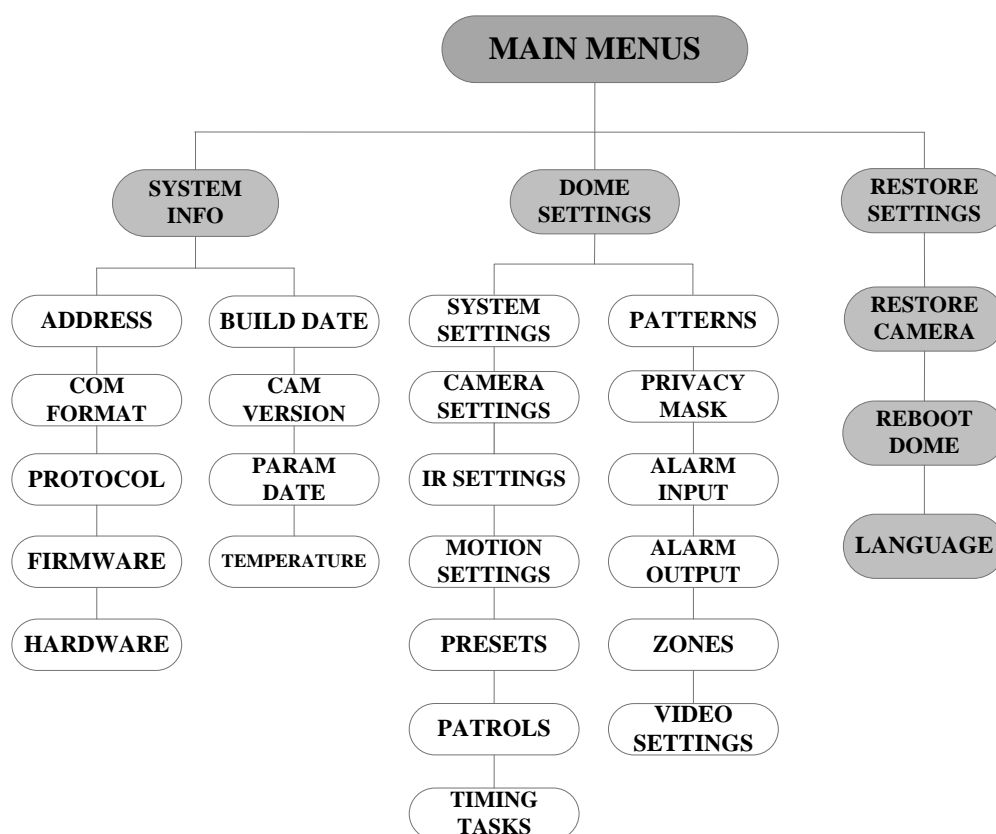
MAIN MENUS

SYSTEM INFO

DOME SETTINGS

RESTORE SETTINGS

ADDRESS

COM FORMAT

PROTOCOL

FIRMWARE

HARDWARE

BUILD DATE

CAM VERSION

PARAM DATE

TEMPERATURE

SYSTEM SETTINGS

CAMERA SETTINGS

IR SETTINGS

MOTION SETTINGS

PRESETS

PATROLS

TIMING TASKS

PATTERNS

PRIVACY MASK

ALARM INPUT

ALARM OUTPUT

ZONES

VIDEO SETTINGS

RESTORE CAMERA

REBOOT DOME

LANGUAGE